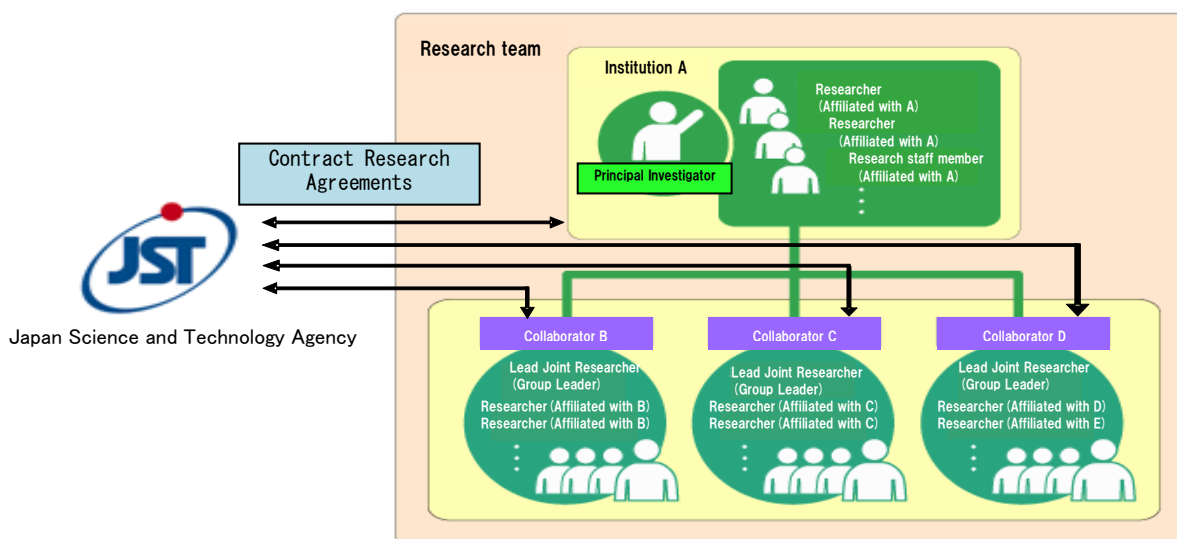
Research team

Institution A

Researcher (Affiliated with A)
Researcher (Affiliated with A)
Research staff member (Affiliated with A)

Principal Investigator

Contract Research Agreements

JST

Japan Science and Technology Agency

Collaborator B
Lead Joint Researcher (Group Leader)
Researcher (Affiliated with B)
Researcher (Affiliated with B)

Collaborator C
Lead Joint Researcher (Group Leader)
Researcher (Affiliated with C)
Researcher (Affiliated with C)

Collaborator D
Lead Joint Researcher (Group Leader)
Researcher (Affiliated with D)
Researcher (Affiliated with E)